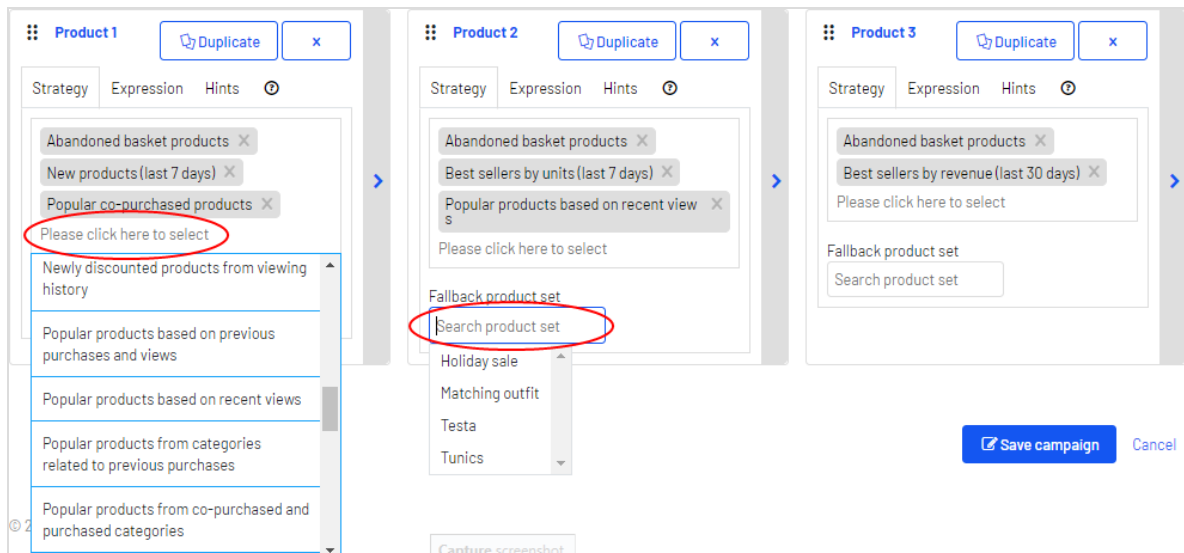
Product 1
Duplicate
×
Strategy Expression Hints ?
Abandoned basket products ×
New products (last 7 days) ×
Popular co-purchased products ×
Please click here to select
Newly discounted products from viewing history
Popular products based on previous purchases and views
Popular products based on recent views
Popular products from categories related to previous purchases
Popular products from co-purchased and purchased categories

Product 2
Duplicate
×
Strategy Expression Hints ?
Abandoned basket products ×
Best sellers by units (last 7 days) ×
Popular products based on recent views ×
Please click here to select
Fallback product set
Search product set
Holiday sale
Matching outfit
Testa
Tunics

Product 3
Duplicate
×
Strategy Expression Hints ?
Abandoned basket products ×
Best sellers by revenue (last 30 days) ×
Please click here to select
Fallback product set
Search product set

Save campaign
Cancel

© 2

Capture screenshot